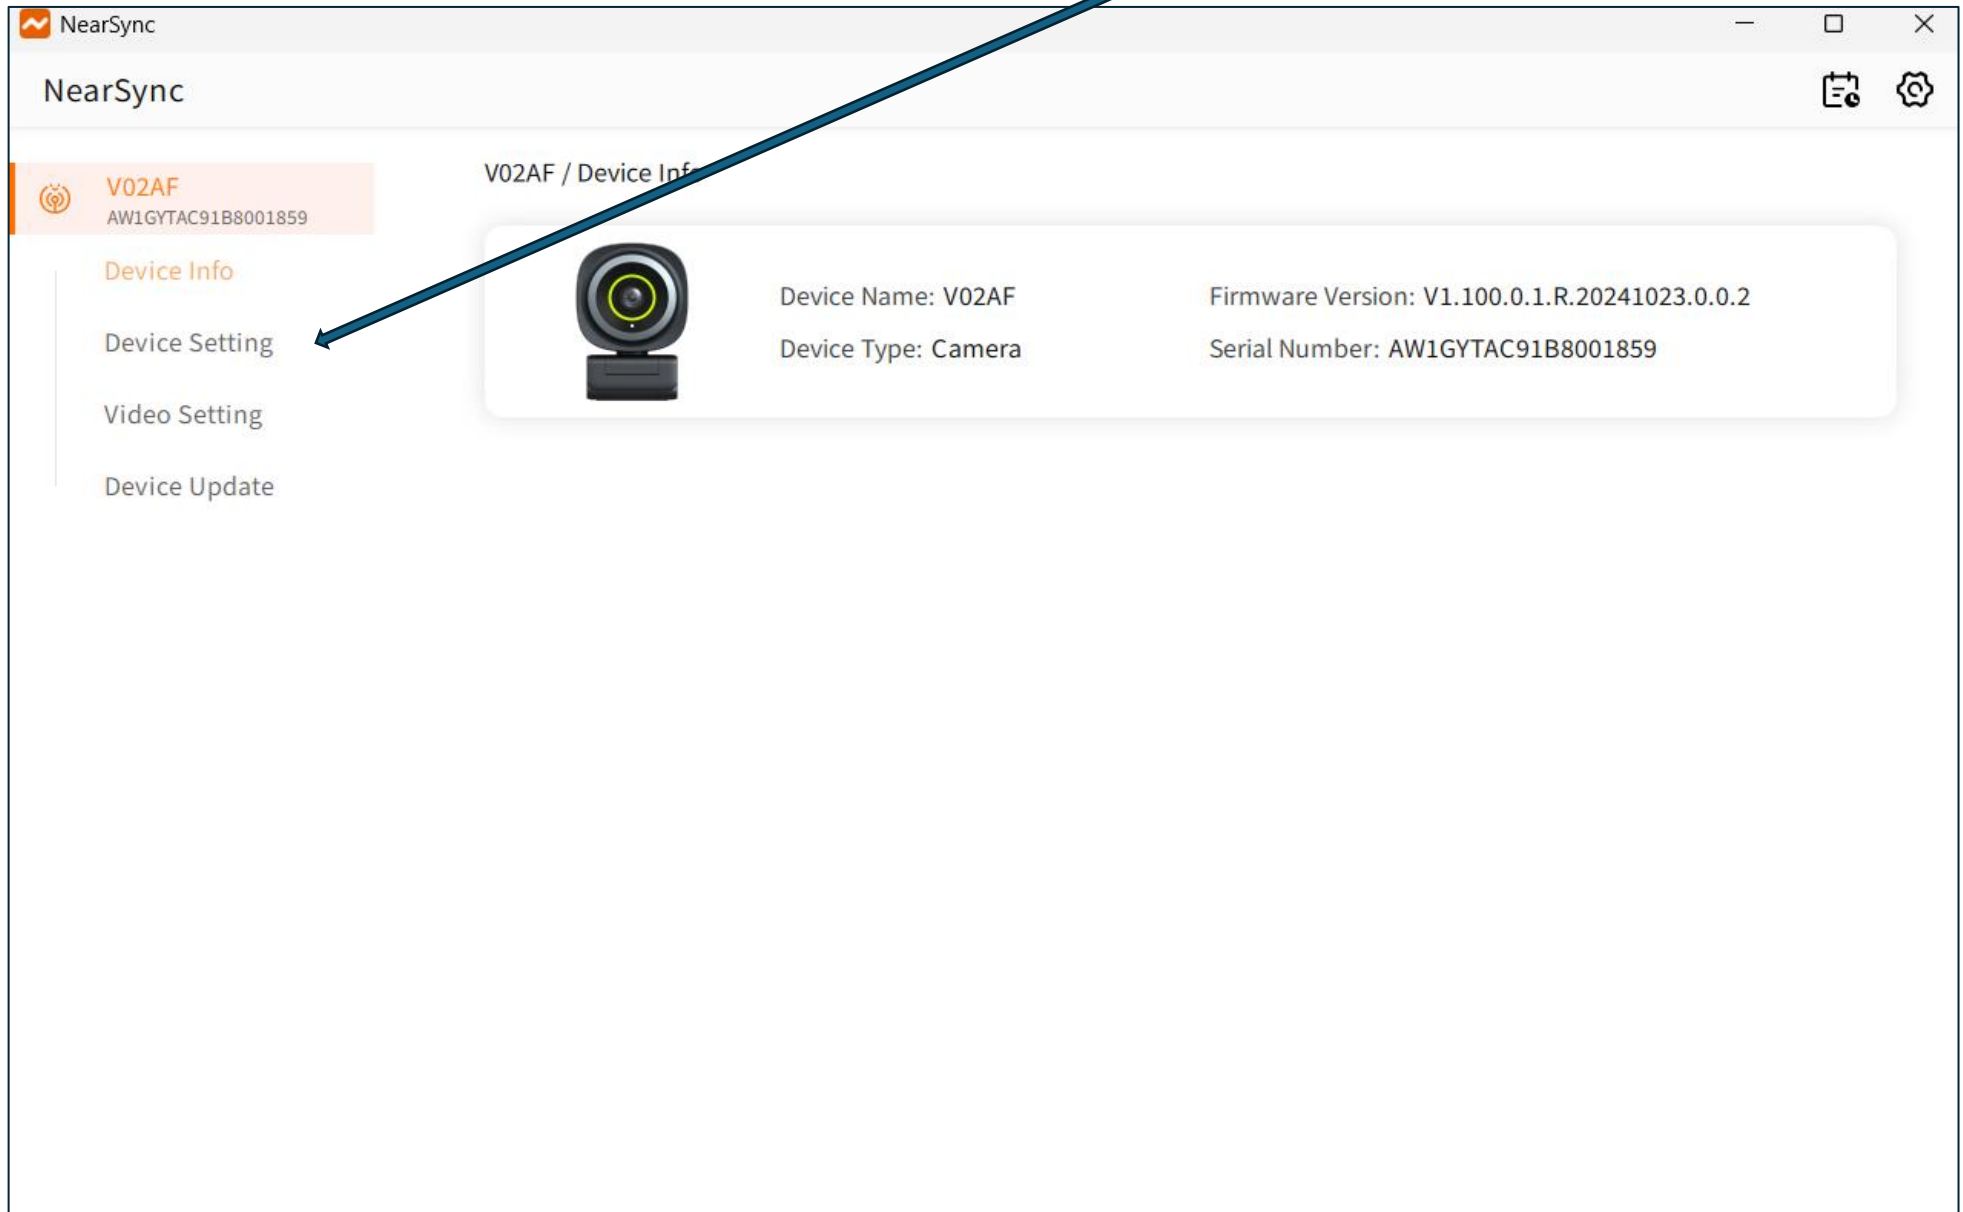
NearSync

NearSync

V02AF
AW1GYTAC91B8001859

Device Info

Device Setting

Video Setting

Device Update

V02AF / Device Inf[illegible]

Device Name: V02AF

Device Type: Camera

Firmware Version: V1.100.0.1.R.20241023.0.0.2

Serial Number: AW1GYTAC91B8001859